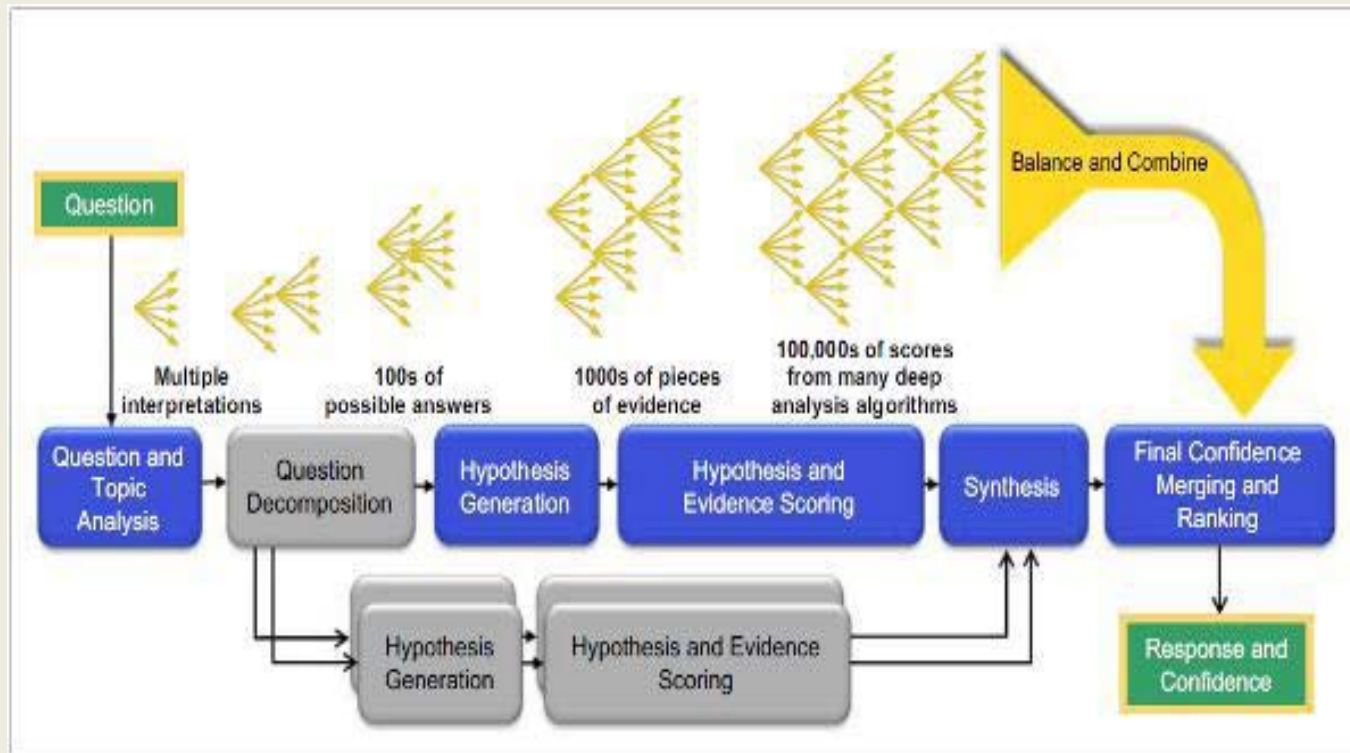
Question

Balance and Combine

Multiple interpretations

100s of possible answers

1000s of pieces of evidence

100,000s of scores from many deep analysis algorithms

Question and Topic Analysis

Question Decomposition

Hypothesis Generation

Hypothesis and Evidence Scoring

Synthesis

Final Confidence Merging and Ranking

Hypothesis Generation

Hypothesis and Evidence Scoring

Response and Confidence